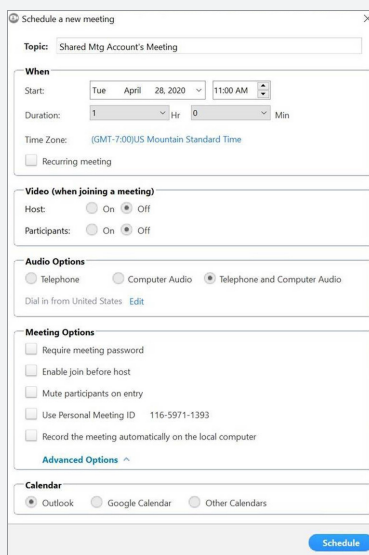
Schedule a new meeting

Topic: Shared Mtg Account's Meeting

When

Start: Tue April 28, 2020 11:00 AM

Duration: 1 Hr 0 Min

Time Zone: (GMT-7:00)US Mountain Standard Time

Recurring meeting

Video (when joining a meeting)

Host: On Off

Participants: On Off

Audio Options

Telephone Computer Audio Telephone and Computer Audio

Dial in from United States Edit

Meeting Options

Require meeting password

Enable join before host

Mute participants on entry

Use Personal Meeting ID 116-5971-1393

Record the meeting automatically on the local computer

Advanced Options ^

Calendar

Outlook Google Calendar Other Calendars

Schedule